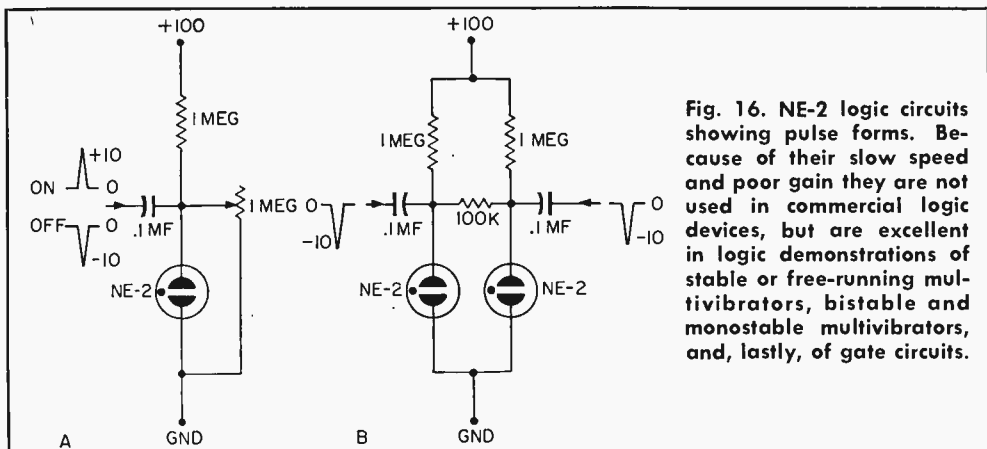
+100

1 MEG

ON +10 0

OFF 0 -10

.1 MF

1 MEG

NE-2

GND

A

+100

1 MEG

1 MEG

0 -10

.1 MF

100K

.1 MF

0 -10

NE-2

NE-2

GND

B

Fig. 16. NE-2 logic circuits showing pulse forms. Because of their slow speed and poor gain they are not used in commercial logic devices, but are excellent in logic demonstrations of stable or free-running multivibrators, bistable and monostable multivibrators, and, lastly, of gate circuits.